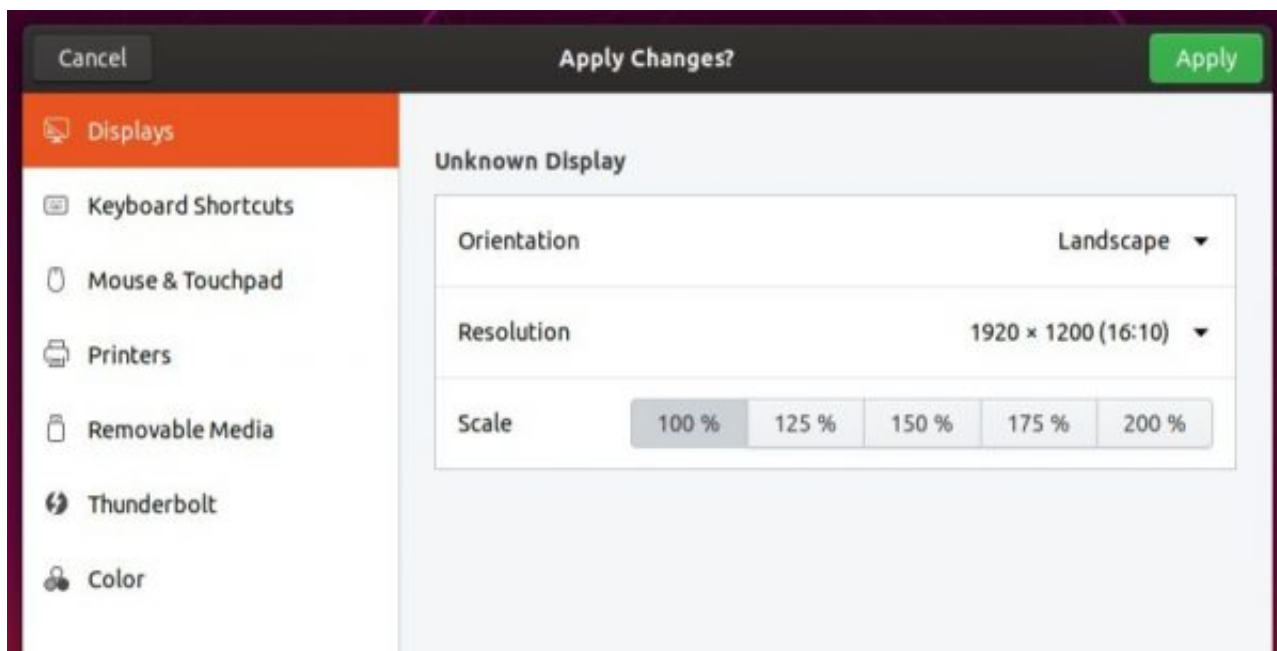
Cancel

Apply Changes?

Apply

Displays

Keyboard Shortcuts

Mouse & Touchpad

Printers

Removable Media

Thunderbolt

Color

Unknown Display

Orientation

Landscape

Resolution

1920 × 1200 (16:10)

Scale

100 %

125 %

150 %

175 %

200 %